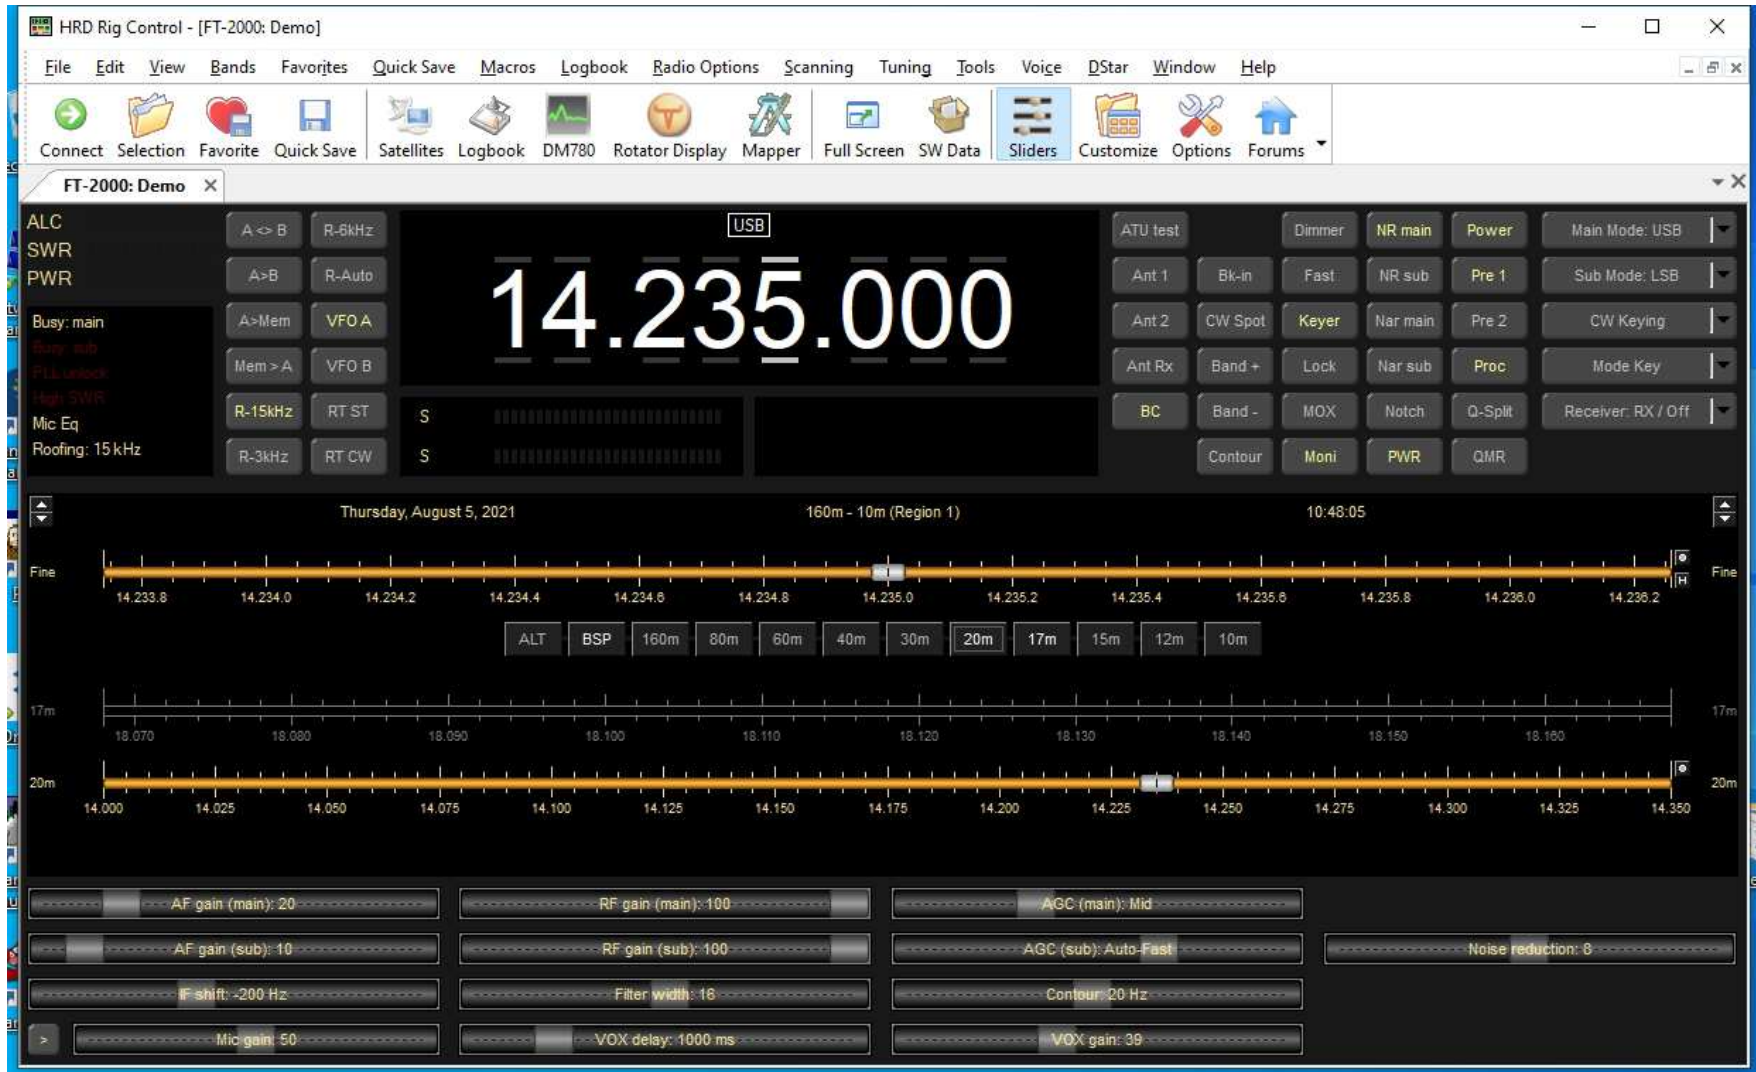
HRD Rig Control - [FT-2000: Demo]

File Edit View Bands Favorites Quick Save Macros Logbook Radio Options Scanning Tuning Tools Voice DStar Window Help

Connect Selection Favorite Quick Save Satellites Logbook DM780 Rotator Display Mapper Full Screen SW Data Sliders Customize Options Forums

FT-2000: Demo

ALC
SWR
PWR

Busy: main
Busy: sub
PLL unlock
High SWR
Mic Eq
Roofing: 15 kHz

A <> B R-6kHz
A>B R-Auto
A>Mem VFO A
Mem > A VFO B
R-15kHz RT ST
R-3kHz RT CW

USB
14.235.000

S
S

ATU test Dimmer NR main Power Main Mode: USB
Ant 1 Bk-in Fast NR sub Pre 1 Sub Mode: LSB
Ant 2 CW Spot Keyer Nar main Pre 2 CW Keying
Ant Rx Band + Lock Nar sub Proc Mode Key
BC Band - MOX Notch Q-Split Receiver: RX / Off
Contour Moni PWR QMR

Thursday, August 5, 2021 160m - 10m (Region 1) 10:48:05

Fine
14.233.8 14.234.0 14.234.2 14.234.4 14.234.6 14.234.8 14.235.0 14.235.2 14.235.4 14.235.6 14.235.8 14.236.0 14.236.2
Fine

ALT BSP 160m 80m 60m 40m 30m 20m 17m 15m 12m 10m

17m
18.070 18.080 18.090 18.100 18.110 18.120 18.130 18.140 18.150 18.160
17m

20m
14.000 14.025 14.050 14.075 14.100 14.125 14.150 14.175 14.200 14.225 14.250 14.275 14.300 14.325 14.350
20m

AF gain (main): 20
RF gain (main): 100
AGC (main): Mid
AF gain (sub): 10
RF gain (sub): 100
AGC (sub): Auto-Fast
Noise reduction: 8
IF shift: -200 Hz
Filter width: 16
Contour: 20 Hz
>
Mic gain: 50
VOX delay: 1000 ms
VOX gain: 39